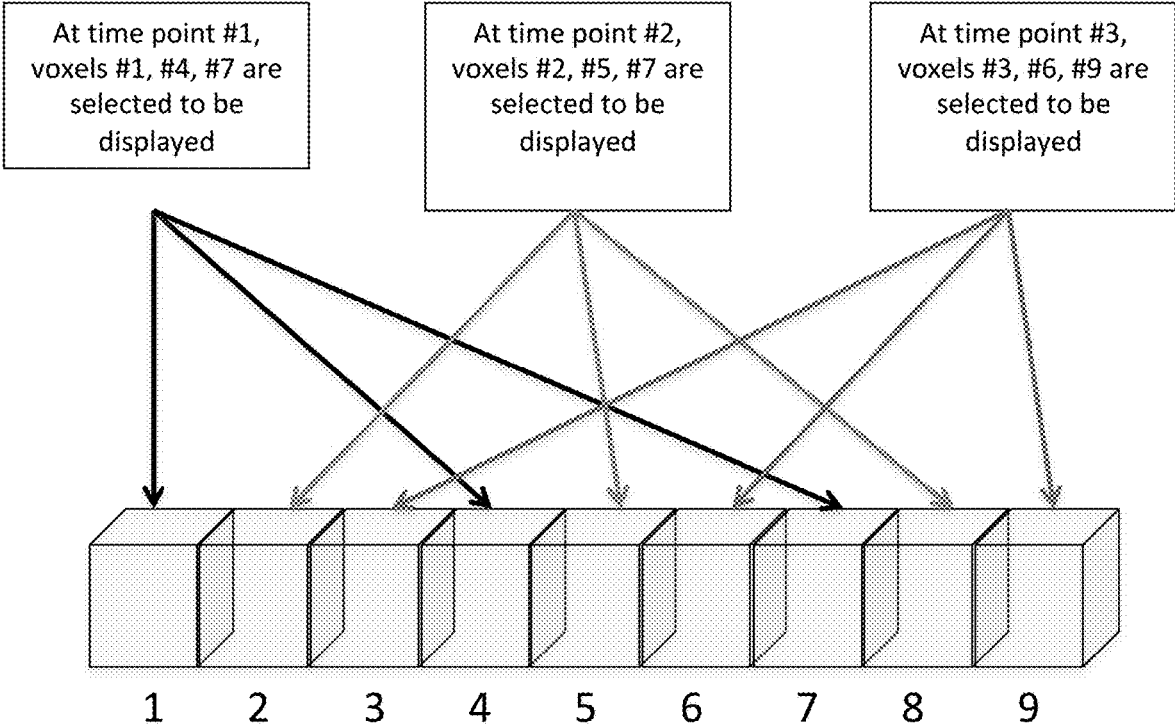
At time point #1, voxels #1, #4, #7 are selected to be displayed

At time point #2, voxels #2, #5, #7 are selected to be displayed

At time point #3, voxels #3, #6, #9 are selected to be displayed

1 2 3 4 5 6 7 8 9